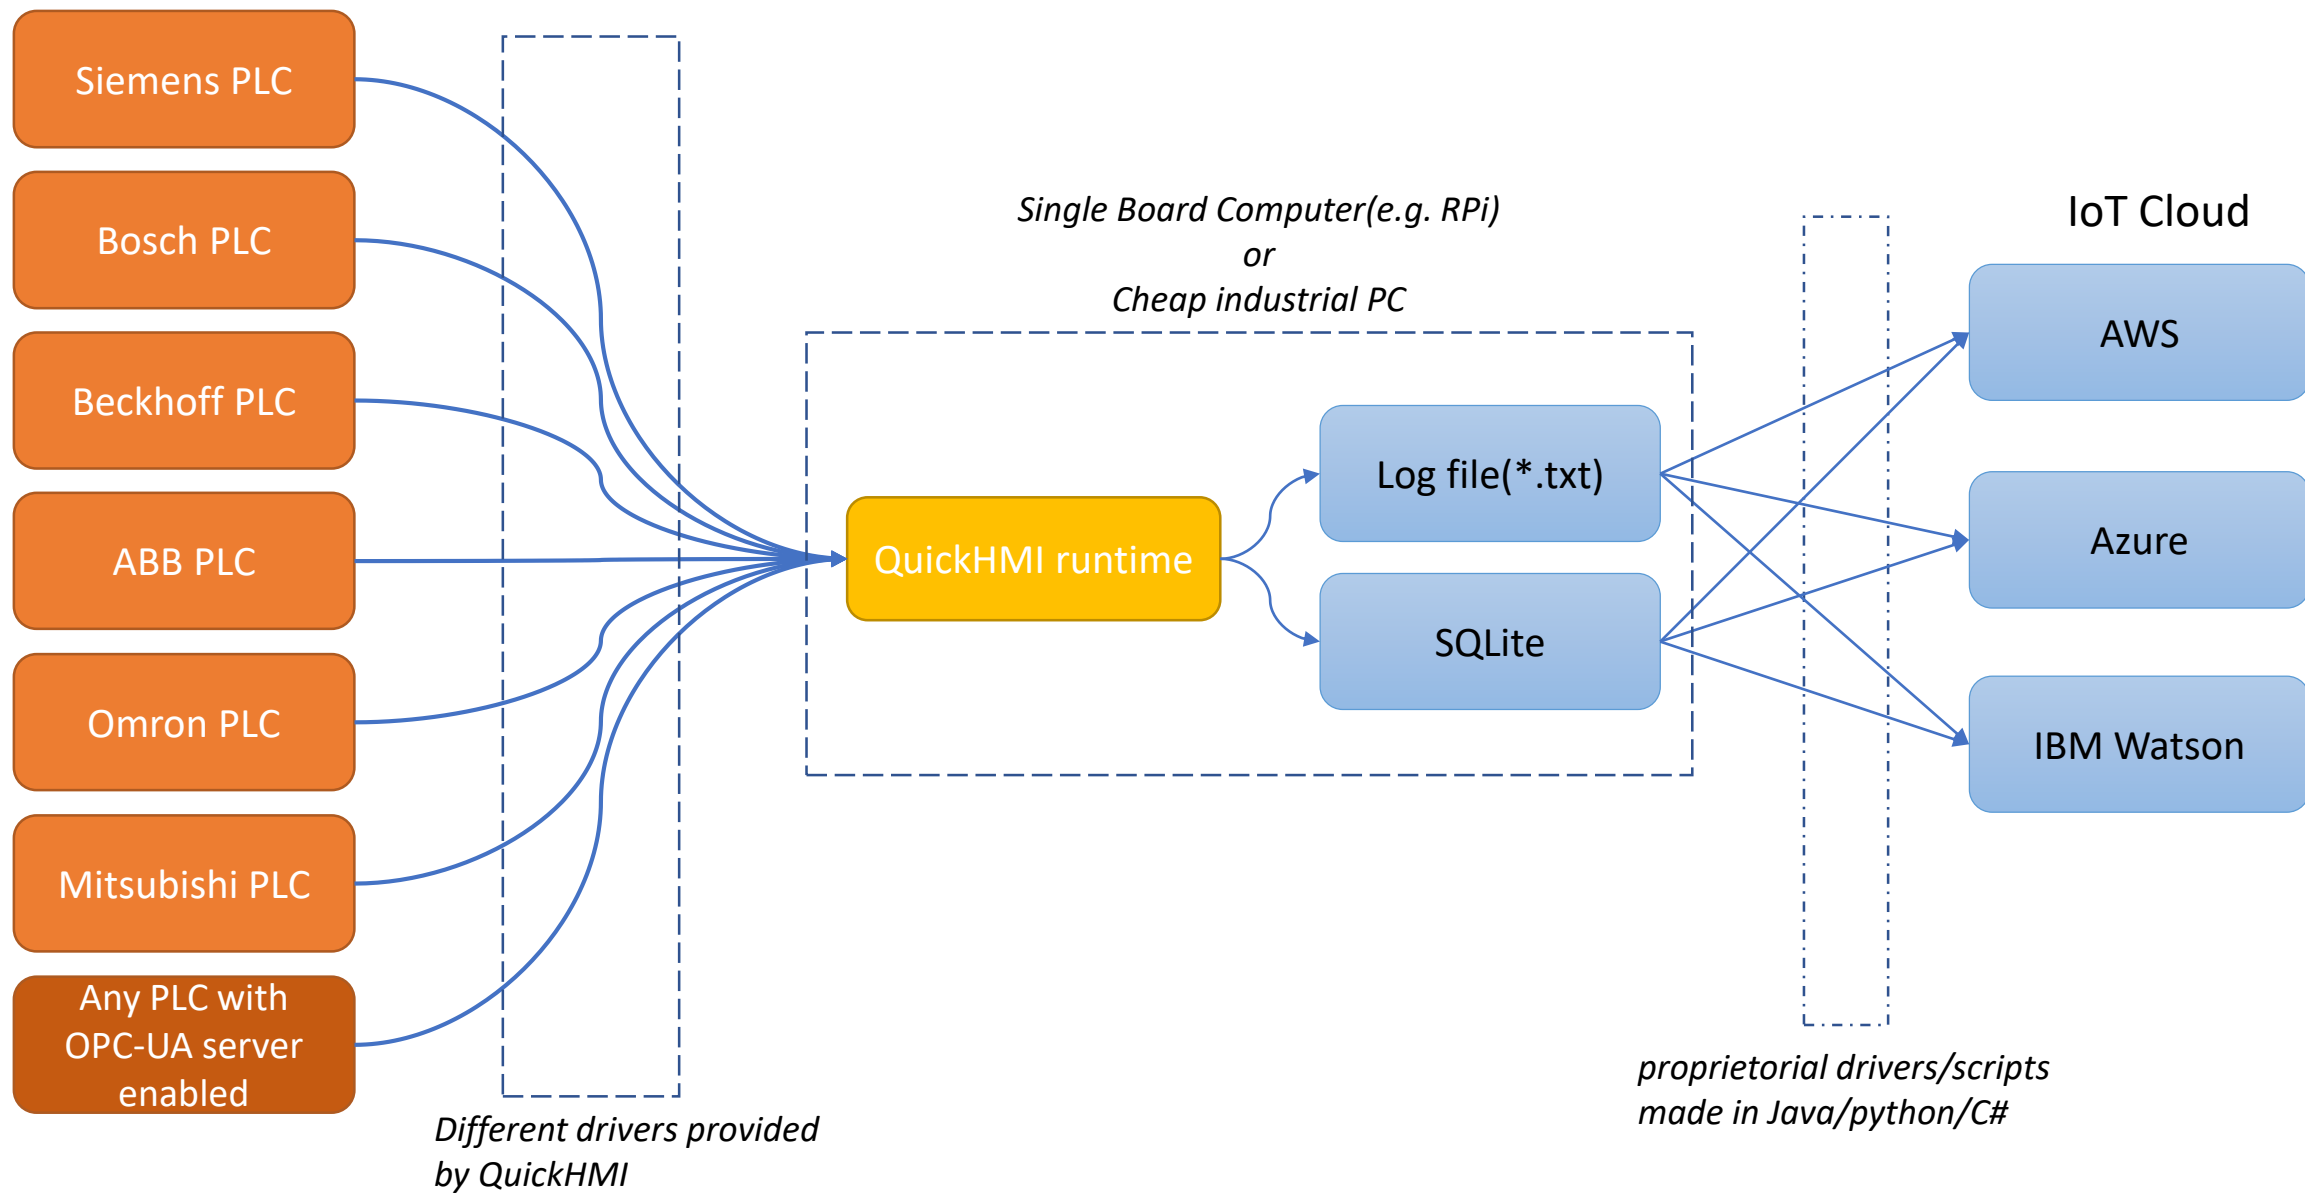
Siemens PLC

Bosch PLC

Beckhoff PLC

ABB PLC

Omron PLC

Mitsubishi PLC

Any PLC with OPC-UA server enabled

Different drivers provided by QuickHMI

Single Board Computer(e.g. RPi)
or
Cheap industrial PC

QuickHMI runtime

Log file(*.txt)

SQLite

IoT Cloud

AWS

Azure

IBM Watson

proprietorial drivers/scripts made in Java/python/C#